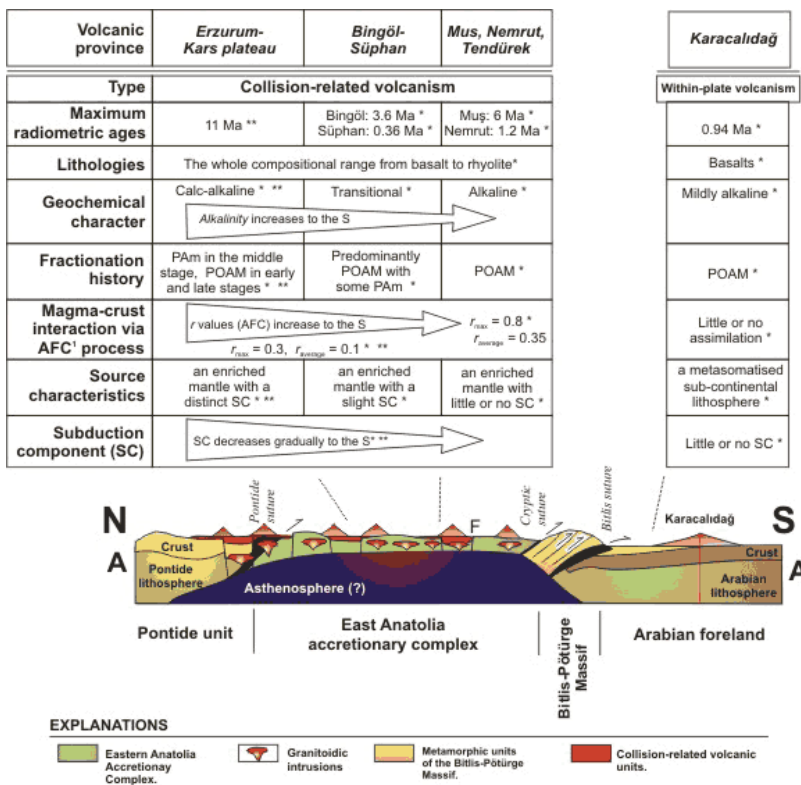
| Volcanic province | Erzurum-Kars plateau | Bingöl-Süphan | Mus, Nemrut, Tendürek |
|---|---|---|---|

| Karacalıdağ |
|---|

| Type | Collision-related volcanism | | |
|---|---|---|---|
| Maximum radiometric ages | 11 Ma ** | Bingöl: 3.6 Ma * Süphan: 0.36 Ma * | Muş: 6 Ma * Nemrut: 1.2 Ma * |
| Lithologies | The whole compositional range from basalt to rhyolite* | | |
| Geochemical character | Calc-alkaline * ** | Transitional * | Alkaline * |
| | *Alkalinity* increases to the S | | |
| Fractionation history | PAm in the middle stage, POAM in early and late stages * ** | Predominantly POAM with some PAm * | POAM * |
| Magma-crust interaction via AFC$^1$ process | *r* values (AFC) increase to the S $r_{max}$ = 0.3, $r_{average}$ = 0.1 * ** | | $r_{max}$ = 0.8 * $r_{average}$ = 0.35 |
| Source characteristics | an enriched mantle with a distinct SC * ** | an enriched mantle with a slight SC * | an enriched mantle with little or no SC * |
| Subduction component (SC) | SC decreases gradually to the S* ** | | |

| Within-plate volcanism |
|---|
| 0.94 Ma * |
| Basalts * |
| Mildly alkaline * |
| POAM * |
| Little or no assimilation * |
| a metasomatised sub-continental lithosphere * |
| Little or no SC * |

N
A
Pontide suture
Cryptic suture
Bitlis suture
Karacalıdağ
S
A
F
Crust
Pontide lithosphere
Asthenosphere (?)
Crust
Arabian lithosphere

Pontide unit
East Anatolia accretionary complex
Bitlis-Pötürge Massif
Arabian foreland

EXPLANATIONS
Eastern Anatolia Accretionay Complex.
Granitoidic intrusions
Metamorphic units of the Bitlis-Pötürge Massif.
Collision-related volcanic units.